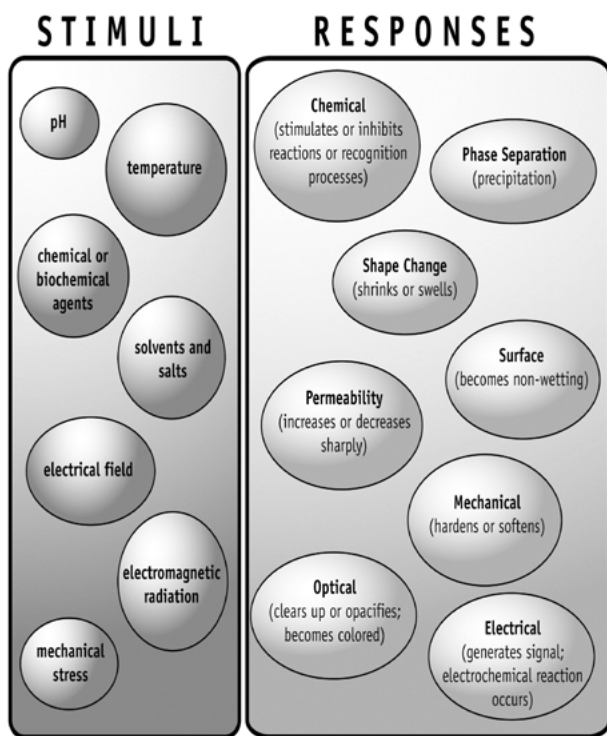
STIMULI

pH

temperature

chemical or biochemical agents

solvents and salts

electrical field

electromagnetic radiation

mechanical stress

RESPONSES

Chemical (stimulates or inhibits reactions or recognition processes)

Phase Separation (precipitation)

Shape Change (shrinks or swells)

Surface (becomes non-wetting)

Permeability (increases or decreases sharply)

Mechanical (hardens or softens)

Optical (clears up or opacifies; becomes colored)

Electrical (generates signal; electrochemical reaction occurs)